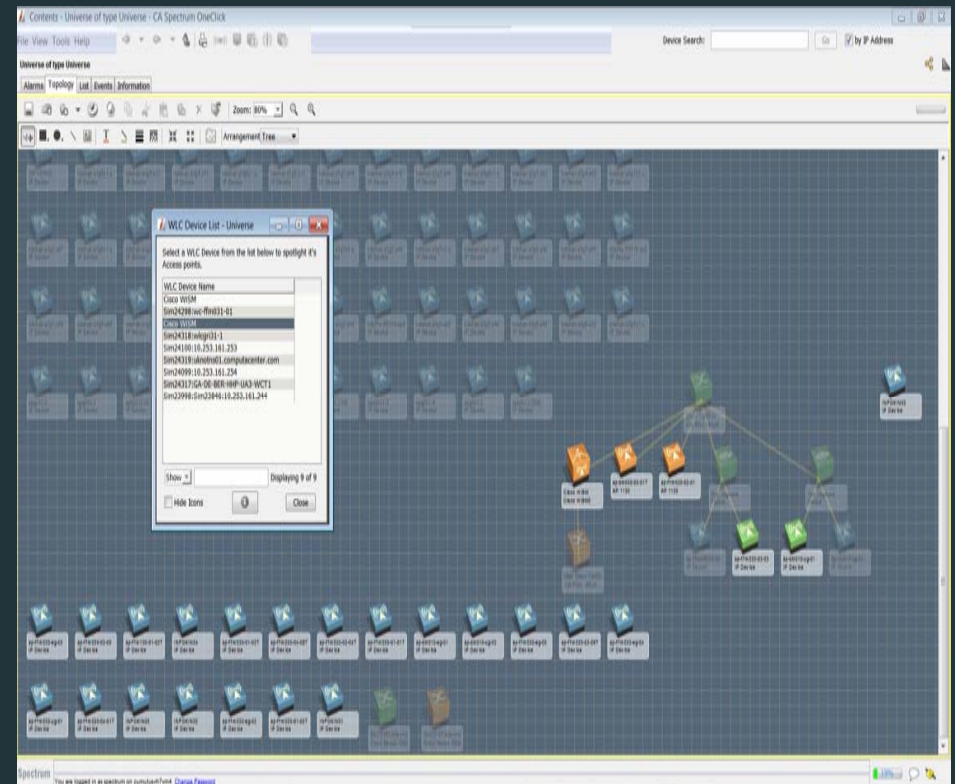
Contents - Universe of type Universe - CA Spectrum OneClick

File View Tools Help

Device Search: Go by IP Address

Universe of type Universe

Alarms Topology List Events Information

Zoom: 80%

Arrangement Tree

WLC Device List - Universe

Select a WLC Device from the list below to spotlight it's Access points.

WLC Device Name
Cisco WiSM
Sim24298:wlc-ffm031-01
Cisco WiSM
Sim24318:wlcgri31-1
Sim24100:10.253.161.253
Sim24319:uknotns01.computacenter.com
Sim24099:10.253.161.254
Sim24317:GA-DE-BER-HHP-UA3-WCT1
Sim22998:Sim23846:10.253.161.244

Show Displaying 9 of 9

Hide Icons Close

Cisco WiSM

AP 1130

AP 1130

IP Device

Spectrum

You are logged in as spectrum on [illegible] Change Password